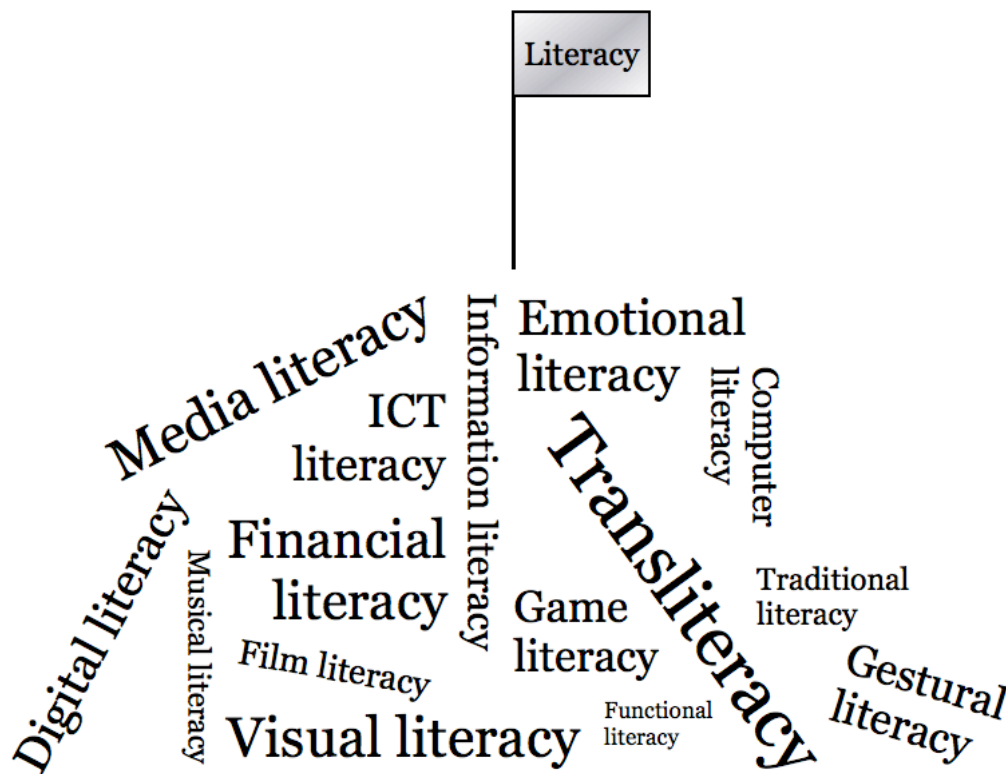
Literacy

Media literacy

Information literacy

Emotional literacy

ICT literacy

Computer literacy

Transliteracy

Digital literacy

Musical literacy

Financial literacy

Game literacy

Traditional literacy

Film literacy

Gestural literacy

Visual literacy

Functional literacy